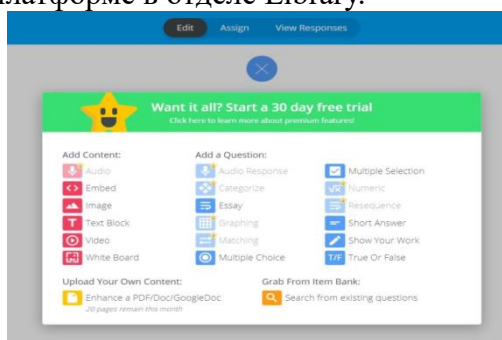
латформе в отделе Library.

Edit Assign View Responses

Want it all? Start a 30 day free trial
Click here to learn more about premium features!

Add Content:
Audio
Embed
Image
Text Block
Video
White Board

Add a Question:
Audio Response
Categorize
Essay
Graphing
Matching
Multiple Choice

Multiple Selection
Numeric
Resequence
Short Answer
Show Your Work
True Or False

Upload Your Own Content:
Enhance a PDF/Doc/GoogleDoc
20 pages remain this month

Grab From Item Bank:
Search from existing questions